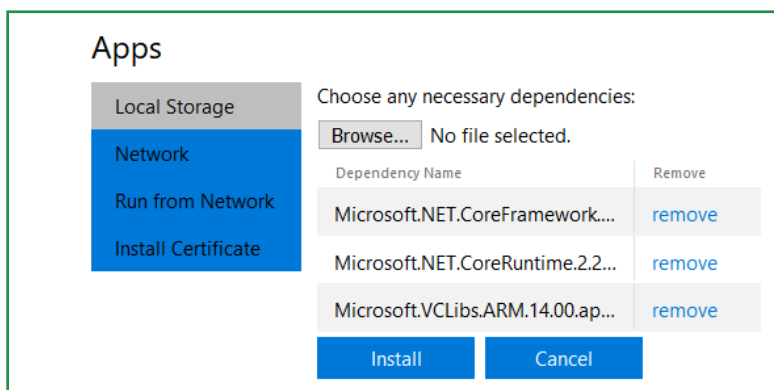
Apps

Local Storage
Network
Run from Network
Install Certificate

Choose any necessary dependencies:

Browse... No file selected.

| Dependency Name | Remove |
|---|---|
| Microsoft.NET.CoreFramework.... | remove |
| Microsoft.NET.CoreRuntime.2.2... | remove |
| Microsoft.VCLibs.ARM.14.00.ap... | remove |

Install Cancel